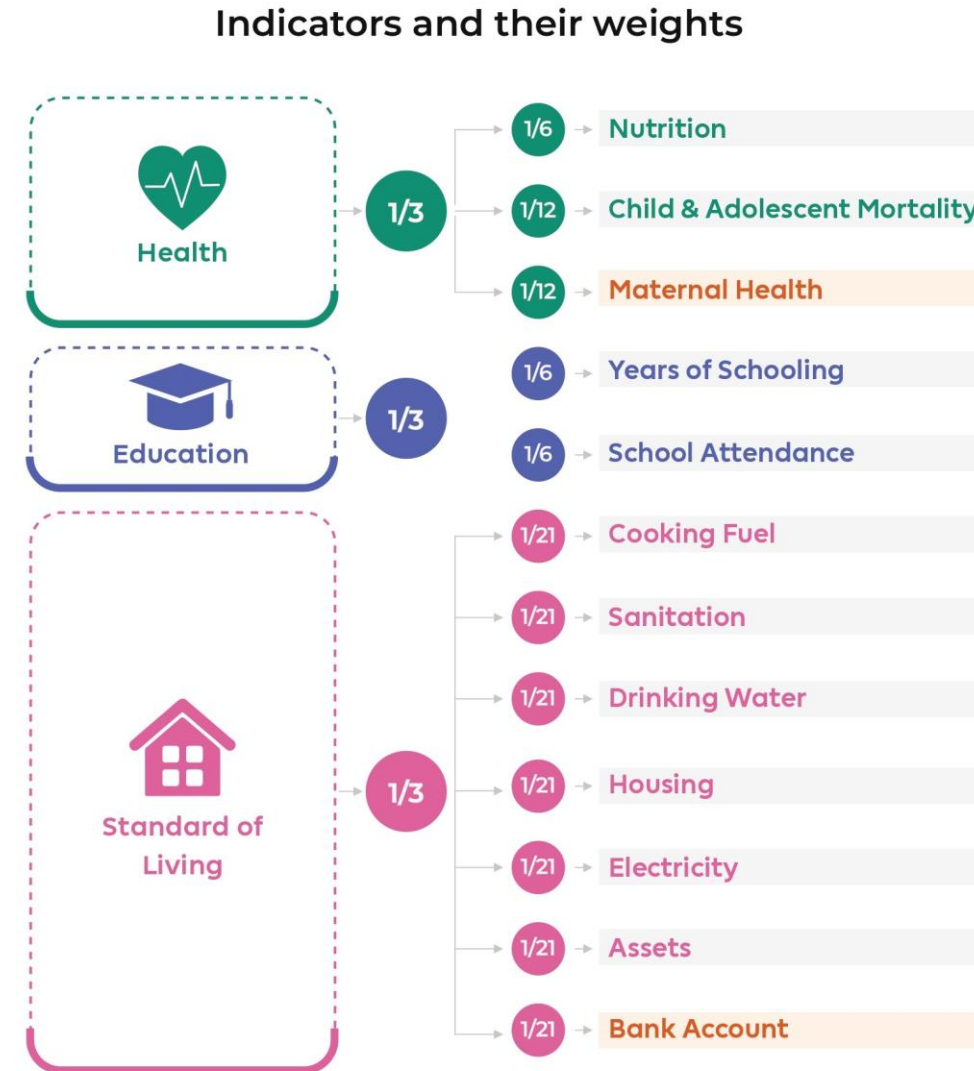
Indicators and their weights

Health

1/3

1/6 Nutrition

1/12 Child & Adolescent Mortality

1/12 Maternal Health

Education

1/3

1/6 Years of Schooling

1/6 School Attendance

Standard of Living

1/3

1/21 Cooking Fuel

1/21 Sanitation

1/21 Drinking Water

1/21 Housing

1/21 Electricity

1/21 Assets

1/21 Bank Account